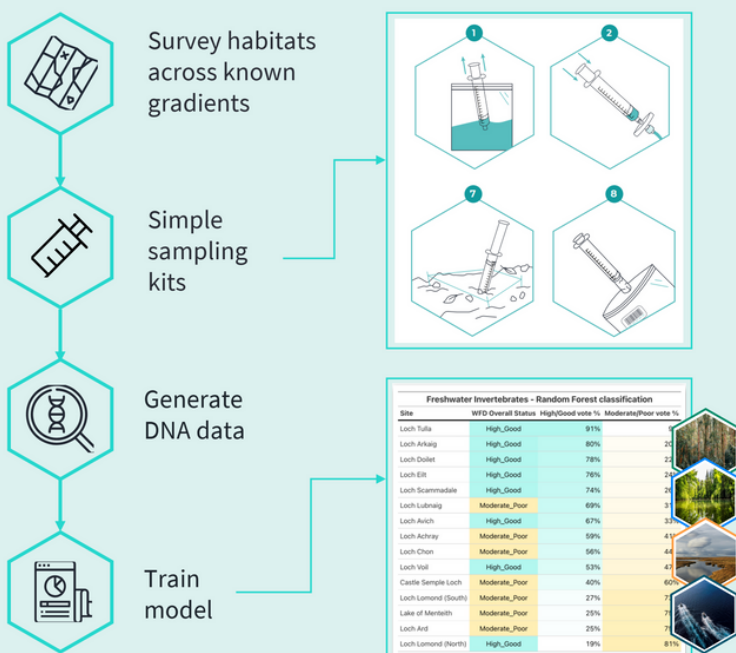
Survey habitats across known gradients

Simple sampling kits

Generate DNA data

Train model

1

2

7

8

Freshwater Invertebrates - Random Forest classification

| Site | WFD Overall Status | High/Good vote % | Moderate/Poor vote % |
|---|---|---|---|
| Loch Tulla | High_Good | 91% | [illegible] |
| Loch Arkaig | High_Good | 80% | 20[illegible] |
| Loch Doilet | High_Good | 78% | 22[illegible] |
| Loch Eilt | High_Good | 76% | 24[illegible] |
| Loch Scammadale | High_Good | 74% | 26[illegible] |
| Loch Lubnaig | Moderate_Poor | 69% | 31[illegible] |
| Loch Avich | High_Good | 67% | 33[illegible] |
| Loch Achray | Moderate_Poor | 59% | 41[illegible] |
| Loch Chon | Moderate_Poor | 56% | 44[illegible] |
| Loch Voil | High_Good | 53% | 47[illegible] |
| Castle Semple Loch | Moderate_Poor | 40% | 60% |
| Loch Lomond (South) | Moderate_Poor | 27% | 7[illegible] |
| Lake of Menteith | Moderate_Poor | 25% | 7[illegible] |
| Loch Ard | Moderate_Poor | 25% | 7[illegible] |
| Loch Lomond (North) | High_Good | 19% | 81% |